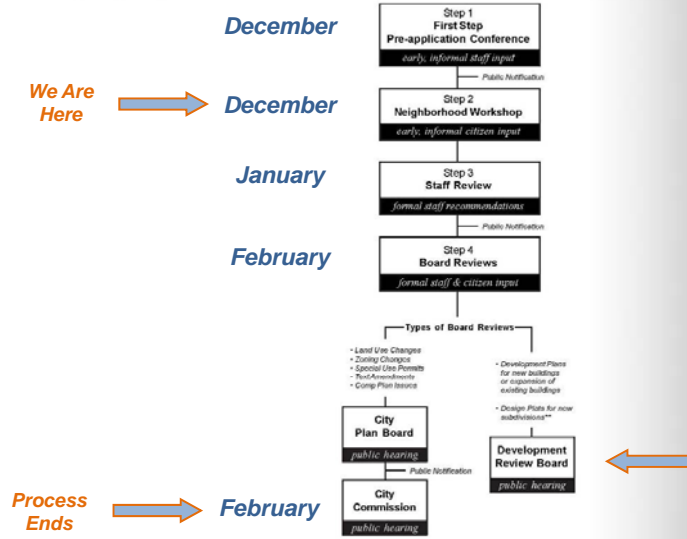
December

Step 1
First Step
Pre-application Conference
early, informal staff input

Public Notification

We Are Here

December

Step 2
Neighborhood Workshop
early, informal citizen input

January

Step 3
Staff Review
formal staff recommendations

Public Notification

February

Step 4
Board Reviews
formal staff & citizen input

Types of Board Reviews

- Land Use Changes
- Zoning Changes
- Special Use Permits
- Text Amendments
- Comp Plan Issues

- Development Plans for new buildings or expansion of existing buildings

- Design Plats for new subdivisions**

City Plan Board
public hearing

Public Notification

Development Review Board
public hearing

Process Ends

February

City Commission
public hearing